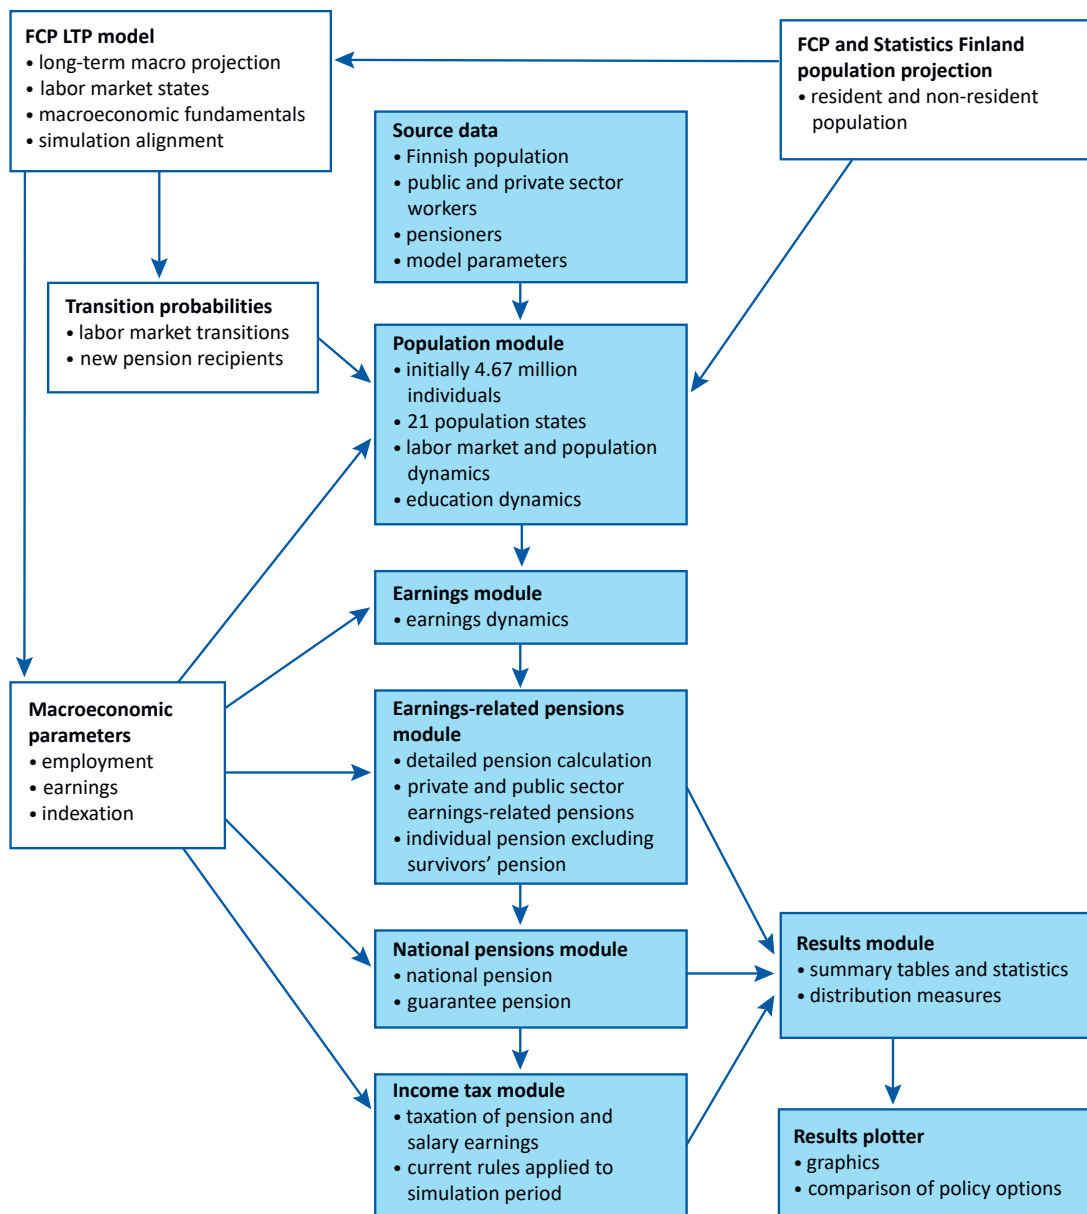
FCP LTP model
• long-term macro projection
• labor market states
• macroeconomic fundamentals
• simulation alignment

FCP and Statistics Finland population projection
• resident and non-resident population

Source data
• Finnish population
• public and private sector workers
• pensioners
• model parameters

Transition probabilities
• labor market transitions
• new pension recipients

Population module
• initially 4.67 million individuals
• 21 population states
• labor market and population dynamics
• education dynamics

Earnings module
• earnings dynamics

Macroeconomic parameters
• employment
• earnings
• indexation

Earnings-related pensions module
• detailed pension calculation
• private and public sector earnings-related pensions
• individual pension excluding survivors' pension

National pensions module
• national pension
• guarantee pension

Results module
• summary tables and statistics
• distribution measures

Income tax module
• taxation of pension and salary earnings
• current rules applied to simulation period

Results plotter
• graphics
• comparison of policy options